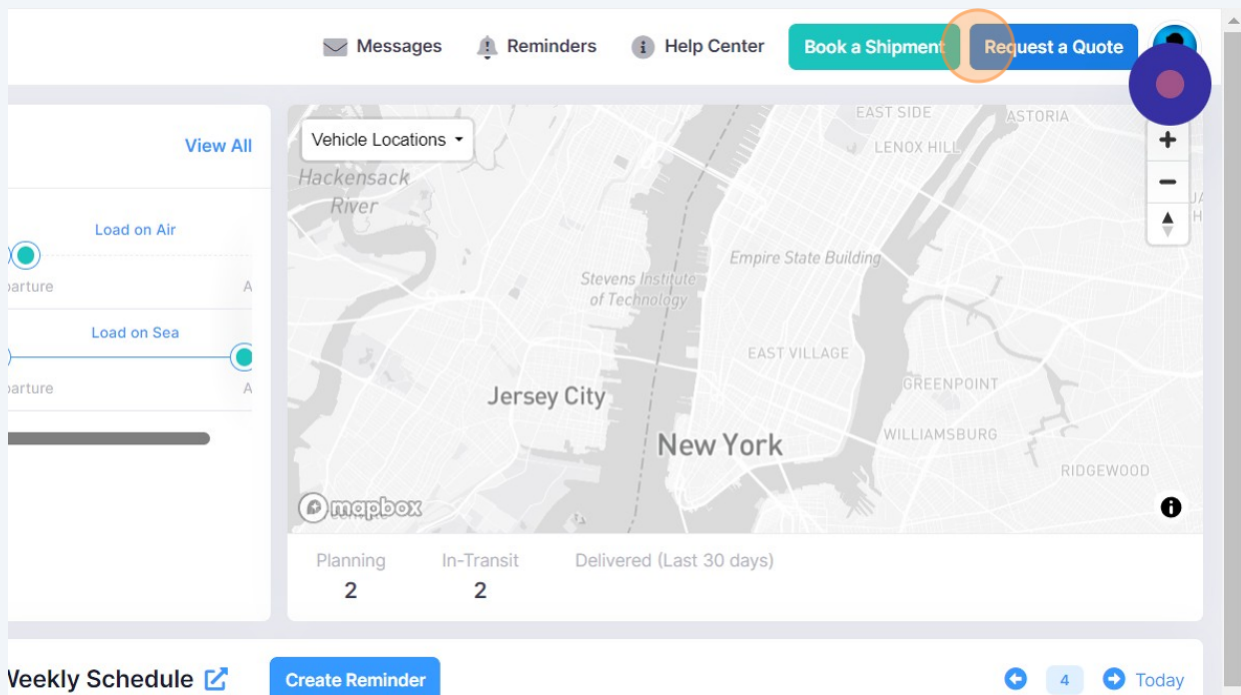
Messages Reminders Help Center Book a Shipment Request a Quote

View All

Load on Air

parture A

Load on Sea

parture A

Vehicle Locations

Hackensack River

EAST SIDE

ASTORIA

LENOX HILL

Empire State Building

Stevens Institute of Technology

EAST VILLAGE

GREENPOINT

Jersey City

New York

WILLIAMSBURG

RIDGEWOOD

mapbox

Planning
2

In-Transit
2

Delivered (Last 30 days)

Weekly Schedule

Create Reminder

4 Today